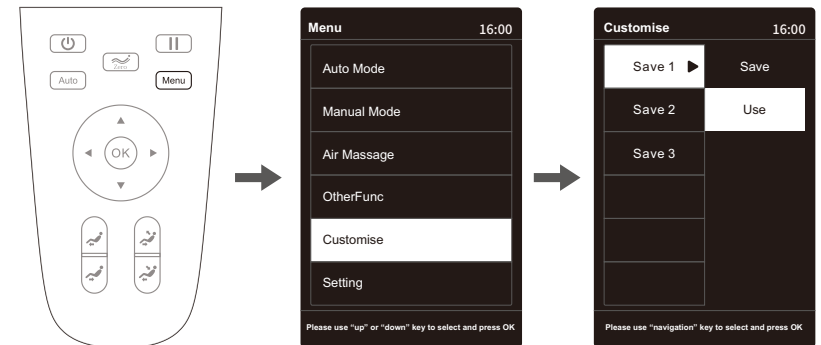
Zero
Auto
Menu
OK

Menu 16:00
Auto Mode
Manual Mode
Air Massage
OtherFunc
Customise
Setting
Please use "up" or "down" key to select and press OK

Customise 16:00
Save 1
Save 2
Save 3
Save
Use
Please use "navigation" key to select and press OK